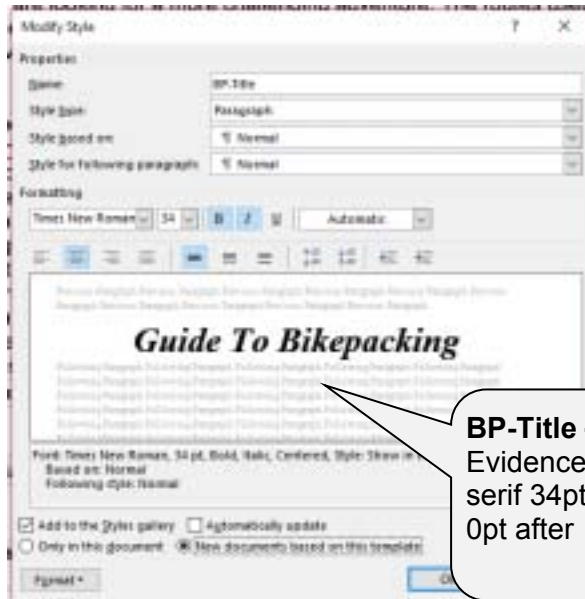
Modify Style

Properties

Name: BP-Title

Style type: Paragraph

Style based on: ¶ Normal

Style for following paragraph: ¶ Normal

Formatting

Times New Roman 34 B I U Automatic

Guide To Bikepacking

Font: Times New Roman, 34 pt, Bold, Italic, Centered, Style: Show in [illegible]
Based on: Normal
Following style: Normal

Add to the Styles gallery
Automatically update
Only in this document
New documents based on this template

Format ▾

OK

BP-Title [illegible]
Evidence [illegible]
serif 34pt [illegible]
0pt after